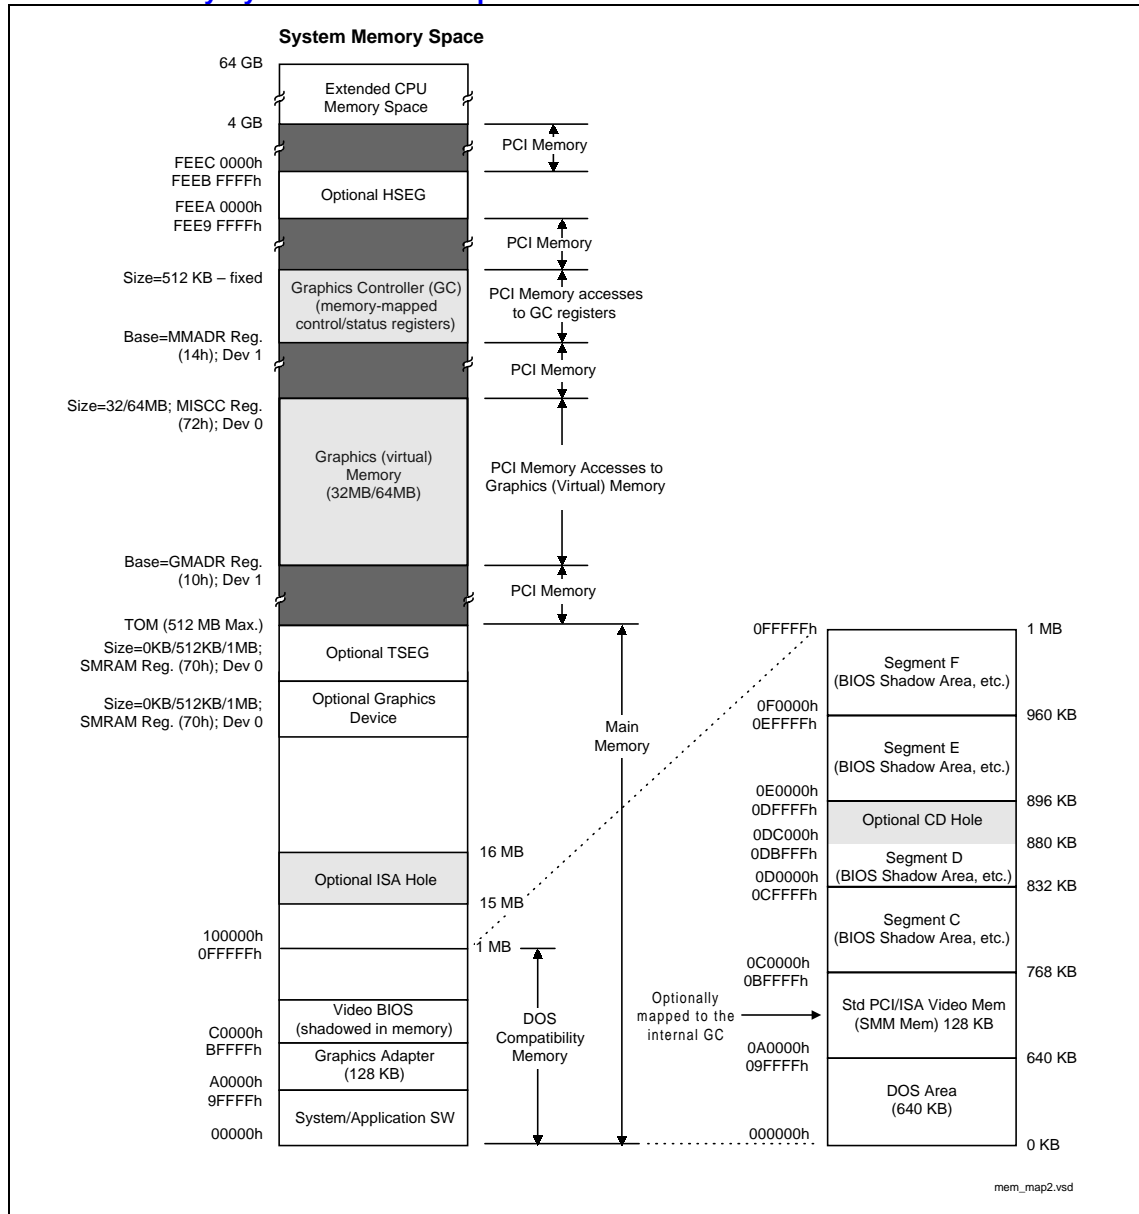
System Memory Space

64 GB
Extended CPU Memory Space
4 GB
PCI Memory
FEEC 0000h
FEEB FFFFh
Optional HSEG
FEEA 0000h
FEE9 FFFFh
PCI Memory
Size=512 KB – fixed
Graphics Controller (GC) (memory-mapped control/status registers)
PCI Memory accesses to GC registers
Base=MMADR Reg. (14h); Dev 1
PCI Memory
Size=32/64MB; MISCC Reg. (72h); Dev 0
Graphics (virtual) Memory (32MB/64MB)
PCI Memory Accesses to Graphics (Virtual) Memory
Base=GMADR Reg. (10h); Dev 1
PCI Memory
TOM (512 MB Max.)
Size=0KB/512KB/1MB; SMRAM Reg. (70h); Dev 0
Optional TSEG
Size=0KB/512KB/1MB; SMRAM Reg. (70h); Dev 0
Optional Graphics Device
Main Memory
16 MB
Optional ISA Hole
15 MB
100000h
0FFFFFh
1 MB
Video BIOS (shadowed in memory)
C0000h
BFFFFh
Graphics Adapter (128 KB)
A0000h
9FFFFh
System/Application SW
00000h
DOS Compatibility Memory
Optionally mapped to the internal GC

0FFFFFh
1 MB
Segment F (BIOS Shadow Area, etc.)
0F0000h
0EFFFFh
960 KB
Segment E (BIOS Shadow Area, etc.)
0E0000h
0DFFFFh
896 KB
Optional CD Hole
0DC000h
0DBFFFh
880 KB
Segment D (BIOS Shadow Area, etc.)
0D0000h
0CFFFFh
832 KB
Segment C (BIOS Shadow Area, etc.)
0C0000h
0BFFFFh
768 KB
Std PCI/ISA Video Mem (SMM Mem) 128 KB
0A0000h
09FFFFh
640 KB
DOS Area (640 KB)
000000h
0 KB

mem_map2.vsd